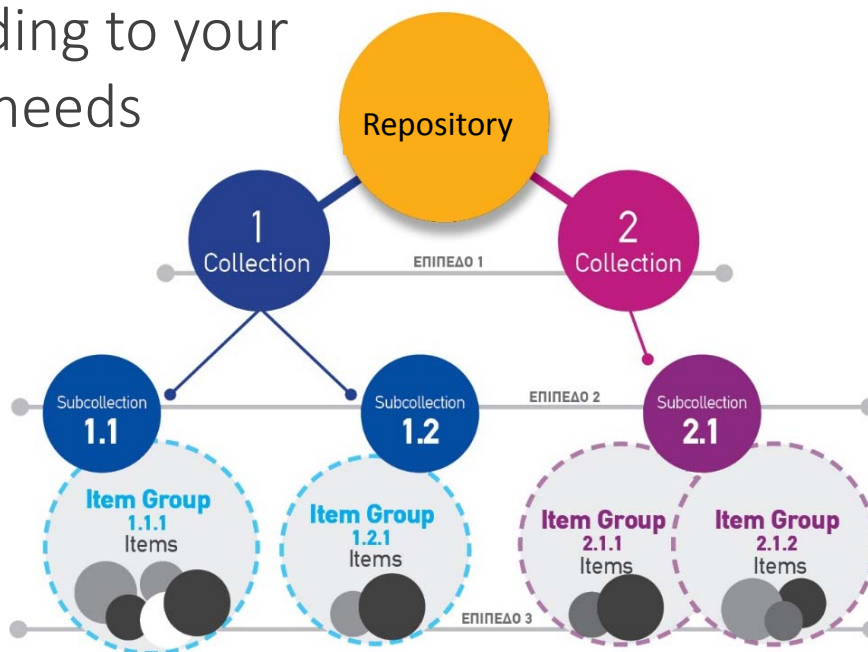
ding to your
needs

Repository

1
Collection

ΕΠΙΠΕΔΟ 1

2
Collection

Subcollection
1.1

Subcollection
1.2

ΕΠΙΠΕΔΟ 2

Subcollection
2.1

Item Group
1.1.1
Items

Item Group
1.2.1
Items

Item Group
2.1.1
Items

Item Group
2.1.2
Items

ΕΠΙΠΕΔΟ 3